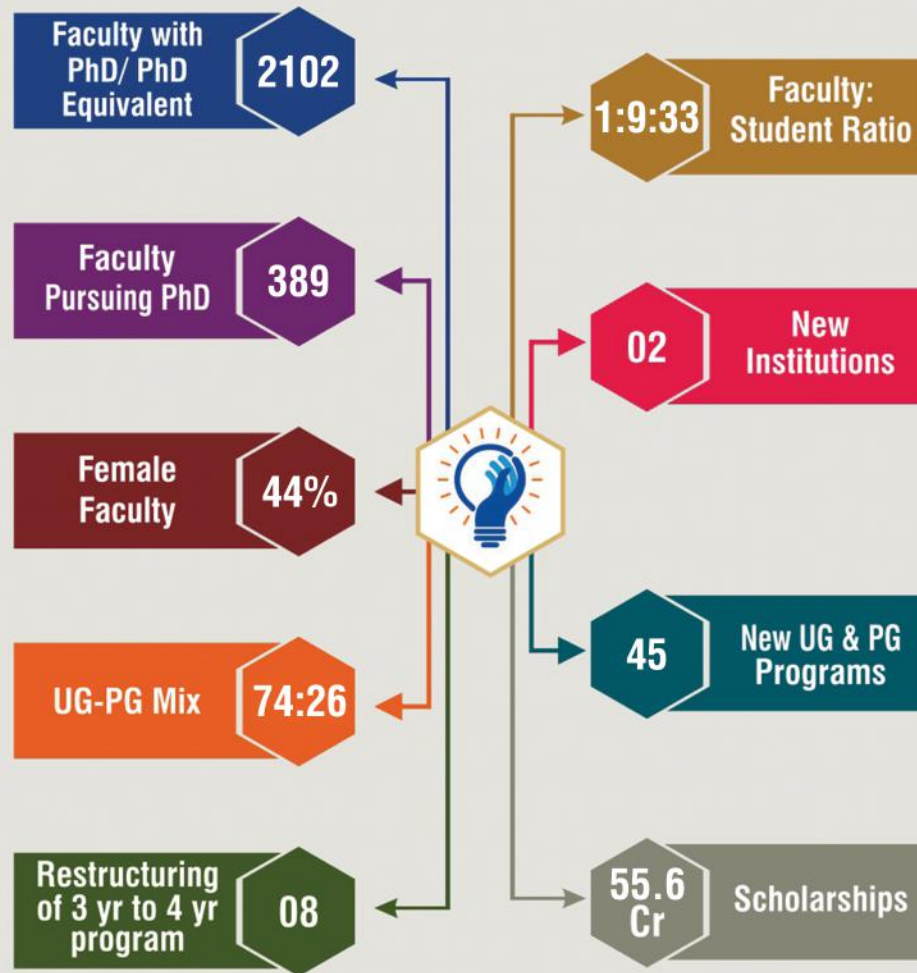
Faculty with PhD/ PhD Equivalent
2102

Faculty Pursuing PhD
389

Female Faculty
44%

UG-PG Mix
74:26

Restructuring of 3 yr to 4 yr program
08

1:9:33
Faculty: Student Ratio

02
New Institutions

45
New UG & PG Programs

55.6 Cr
Scholarships